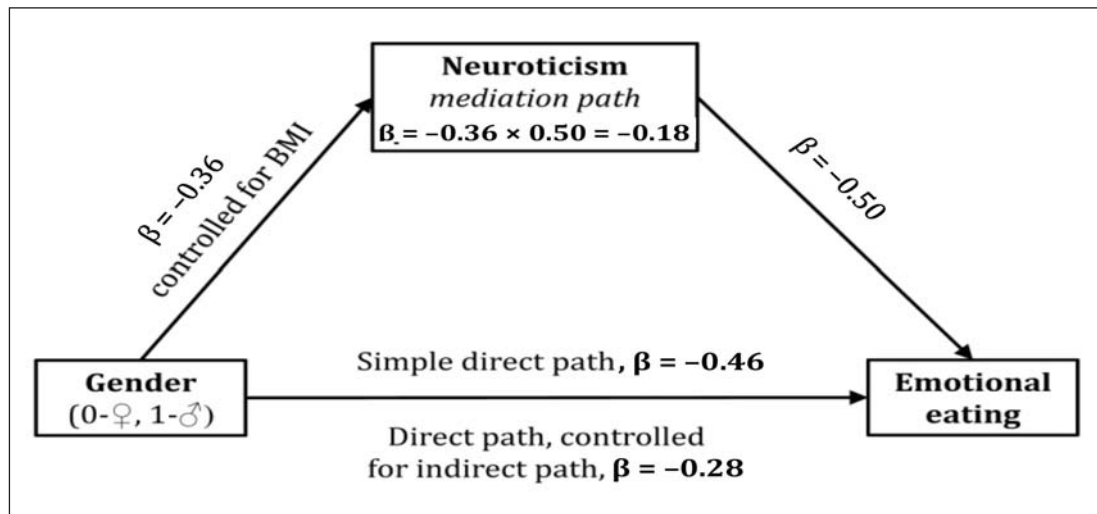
**Neuroticism**
*mediation path*
**β = –0.36 × 0.50 = –0.18**

β = –0.36
controlled for BMI

β = –0.50

**Gender**
(0-♀, 1-♂)

Simple direct path, **β = –0.46**

**Emotional eating**

Direct path, controlled for indirect path, **β = –0.28**